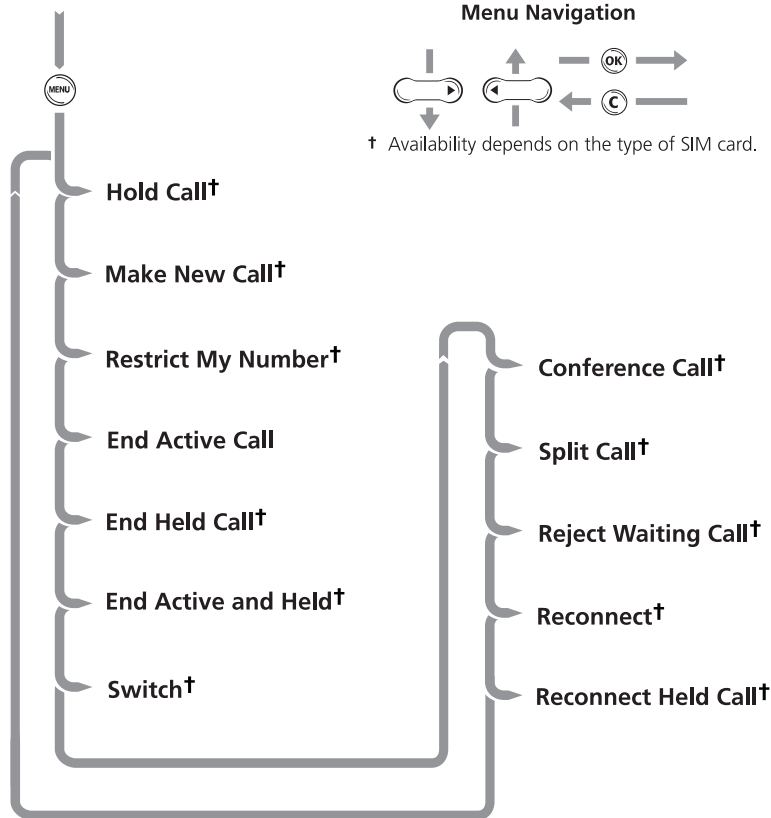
Menu Navigation

OK

C

† Availability depends on the type of SIM card.

MENU

Hold Call†

Make New Call†

Restrict My Number†

End Active Call

End Held Call†

End Active and Held†

Switch†

Conference Call†

Split Call†

Reject Waiting Call†

Reconnect†

Reconnect Held Call†